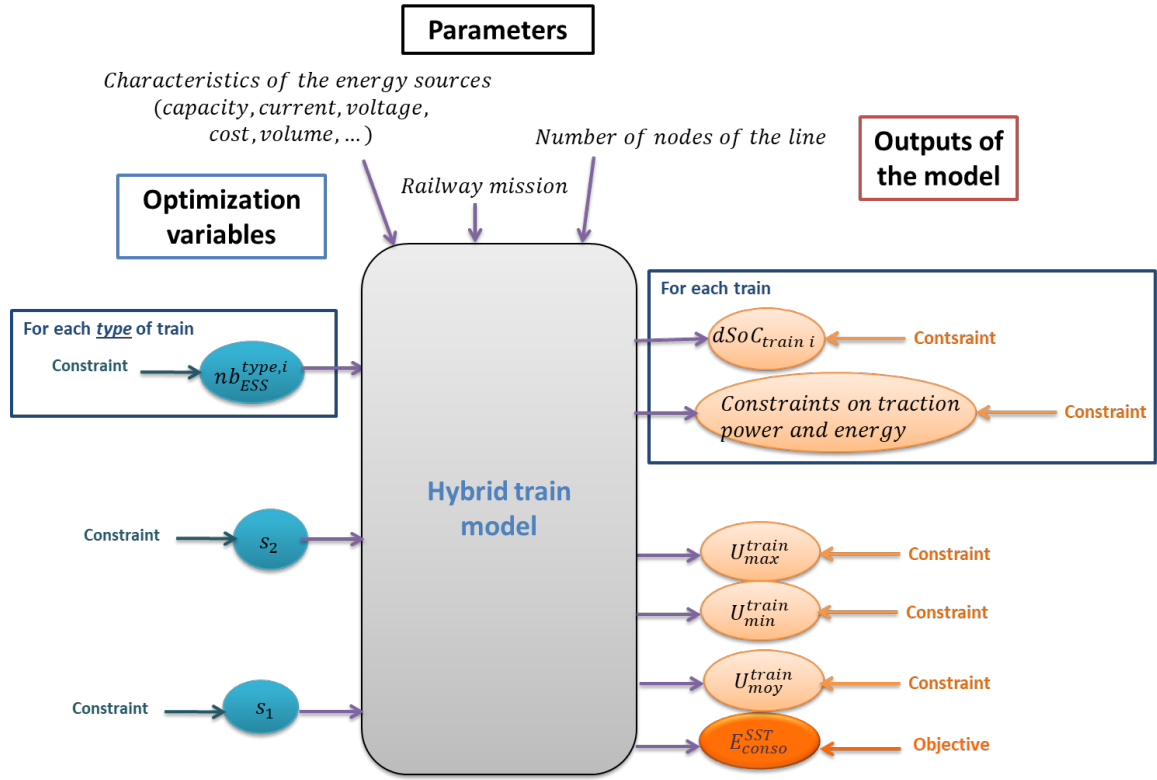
Parameters

$Characteristics\ of\ the\ energy\ sources\ (capacity, current, voltage, cost, volume, \ldots)$

$Number\ of\ nodes\ of\ the\ line$

Outputs of the model

Optimization variables

$Railway\ mission$

For each train

For each *type* of train

Constraint

$nb_{ESS}^{type,i}$

$dSoC_{train\ i}$

Contsraint

$Constraints\ on\ traction\ power\ and\ energy$

Constraint

Hybrid train model

Constraint

$s_2$

$U_{max}^{train}$

Constraint

$U_{min}^{train}$

Constraint

$U_{moy}^{train}$

Constraint

Constraint

$s_1$

$E_{conso}^{SST}$

Objective